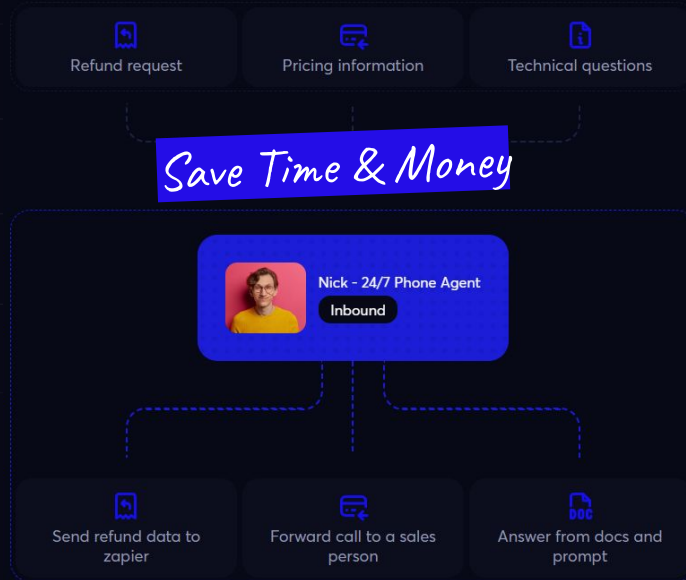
Refund request

Pricing information

Technical questions

Save Time & Money

Nick - 24/7 Phone Agent

Inbound

Send refund data to zapier

Forward call to a sales person

DOC

Answer from docs and prompt